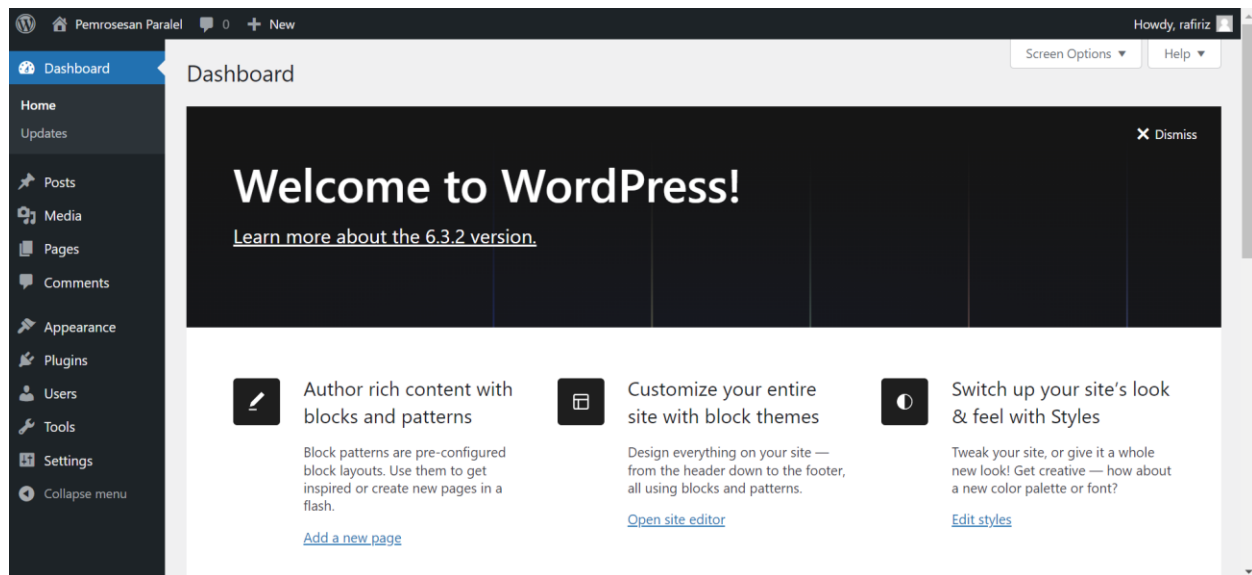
Pemrosesan Paralel 0 + New

Howdy, rafiriz

Dashboard

Home

Updates

Posts

Media

Pages

Comments

Appearance

Plugins

Users

Tools

Settings

Collapse menu

Dashboard

Screen Options ▼

Help ▼

Dismiss

Welcome to WordPress!

Learn more about the 6.3.2 version.

Author rich content with blocks and patterns

Block patterns are pre-configured block layouts. Use them to get inspired or create new pages in a flash.

Add a new page

Customize your entire site with block themes

Design everything on your site — from the header down to the footer, all using blocks and patterns.

Open site editor

Switch up your site's look & feel with Styles

Tweak your site, or give it a whole new look! Get creative — how about a new color palette or font?

Edit styles